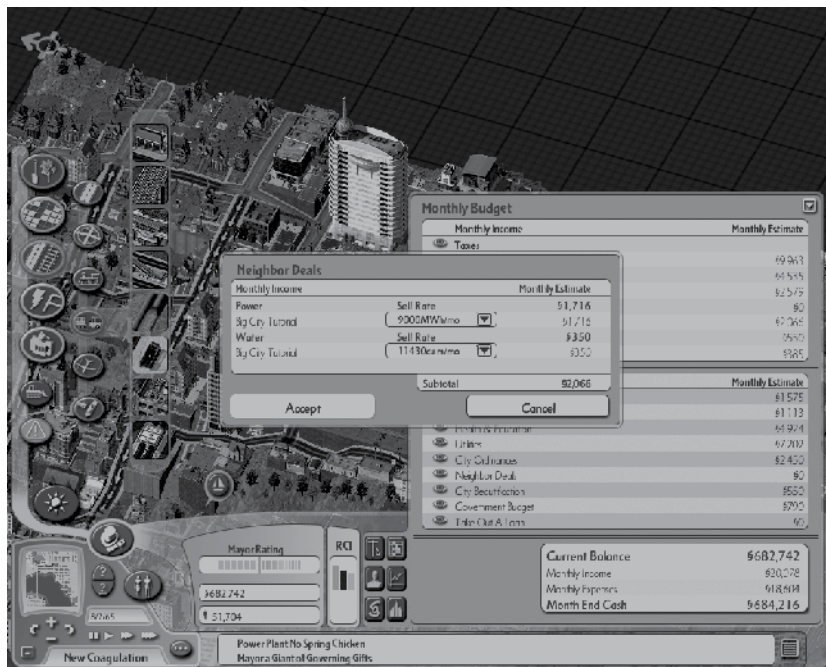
Monthly Budget

Monthly Income | Monthly Estimate

Taxes

$9,963
$4,555
$2,579
$0
$2,068
$550
$385

Monthly Estimate

$1,575
$1,113
$4,924
$7,202
$2,450
$0
$580
$790
$0

Neighbor Deals

| Monthly Income | | Monthly Estimate |
|---|---|---|
| Power | Sell Rate | $1,716 |
| Big City Tutorial | 9000MWh/mo | $1,716 |
| Water | Sell Rate | $350 |
| Big City Tutorial | 11430cu m/mo | $350 |
| | Subtotal | $2,066 |

Accept

Cancel

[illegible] & Education
Utilities
City Ordinances
Neighbor Deals
City Beautification
Government Budget
Take Out A Loan

Current Balance $682,742
Monthly Income $20,278
Monthly Expenses $18,804
Month End Cash $684,216

Mayor Rating

$682,742

51,704

RCI

8/7/65

New Coagulation

Power Plant No Spring Chicken
Mayor a Glant of Governing Gifts